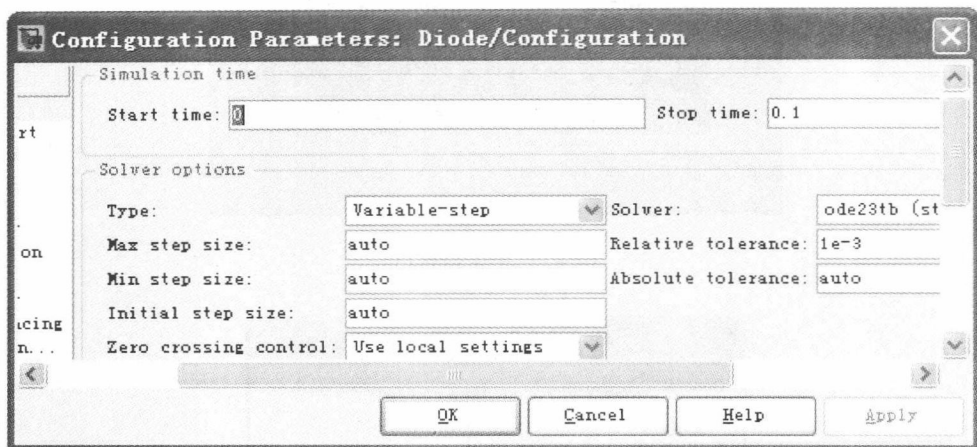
Configuration Parameters: Diode/Configuration

rt

on

cing

n...

Simulation time

Start time: 0

Stop time: 0.1

Solver options

Type: Variable-step

Solver: ode23tb (st

Max step size: auto

Relative tolerance: 1e-3

Min step size: auto

Absolute tolerance: auto

Initial step size: auto

Zero crossing control: Use local settings

OK Cancel Help Apply